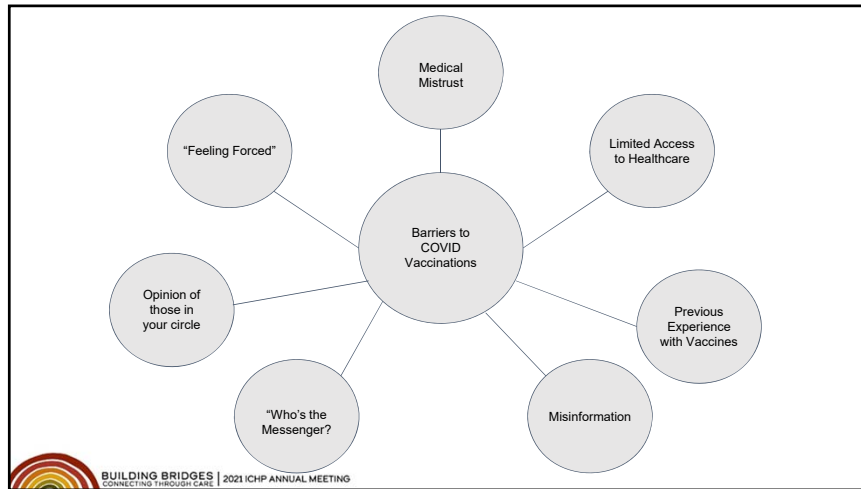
Barriers to COVID Vaccinations

Medical Mistrust

Limited Access to Healthcare

Previous Experience with Vaccines

Misinformation

"Who's the Messenger?

Opinion of those in your circle

"Feeling Forced"

BUILDING BRIDGES | 2021 ICHP ANNUAL MEETING
CONNECTING THROUGH CARE